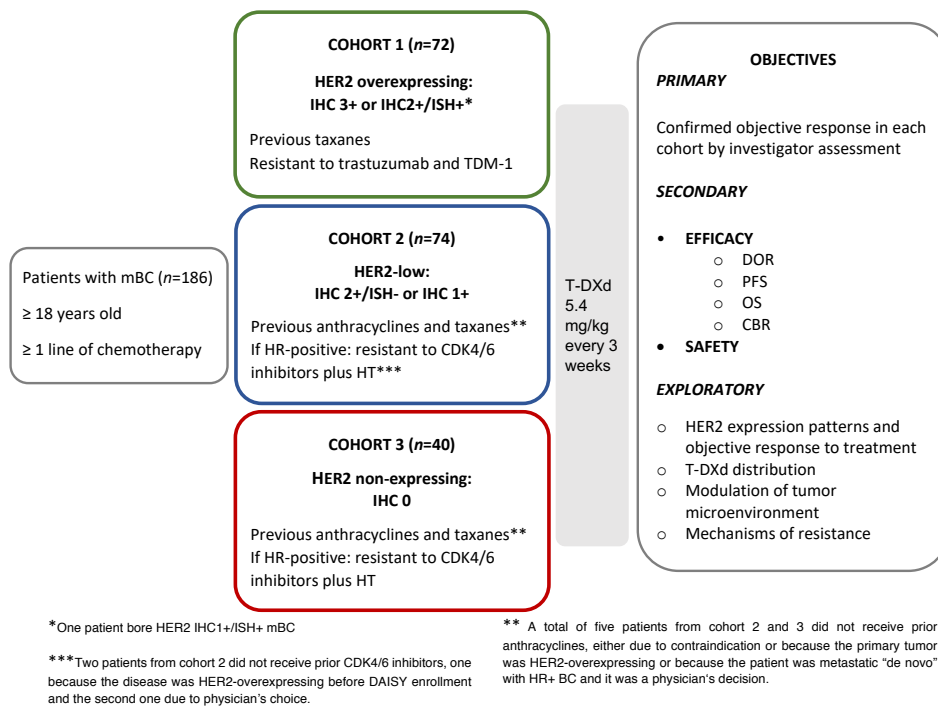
Patients with mBC ($n$=186)

≥ 18 years old

≥ 1 line of chemotherapy

COHORT 1 ($n$=72)

HER2 overexpressing: IHC 3+ or IHC2+/ISH+*

Previous taxanes
Resistant to trastuzumab and TDM-1

COHORT 2 ($n$=74)

HER2-low: IHC 2+/ISH- or IHC 1+

Previous anthracyclines and taxanes**
If HR-positive: resistant to CDK4/6 inhibitors plus HT***

COHORT 3 ($n$=40)

HER2 non-expressing: IHC 0

Previous anthracyclines and taxanes**
If HR-positive: resistant to CDK4/6 inhibitors plus HT

T-DXd 5.4 mg/kg every 3 weeks

OBJECTIVES

PRIMARY

Confirmed objective response in each cohort by investigator assessment

SECONDARY

• EFFICACY
○ DOR
○ PFS
○ OS
○ CBR
• SAFETY

EXPLORATORY

○ HER2 expression patterns and objective response to treatment
○ T-DXd distribution
○ Modulation of tumor microenvironment
○ Mechanisms of resistance

*One patient bore HER2 IHC1+/ISH+ mBC

***Two patients from cohort 2 did not receive prior CDK4/6 inhibitors, one because the disease was HER2-overexpressing before DAISY enrollment and the second one due to physician's choice.

** A total of five patients from cohort 2 and 3 did not receive prior anthracyclines, either due to contraindication or because the primary tumor was HER2-overexpressing or because the patient was metastatic "de novo" with HR+ BC and it was a physician's decision.